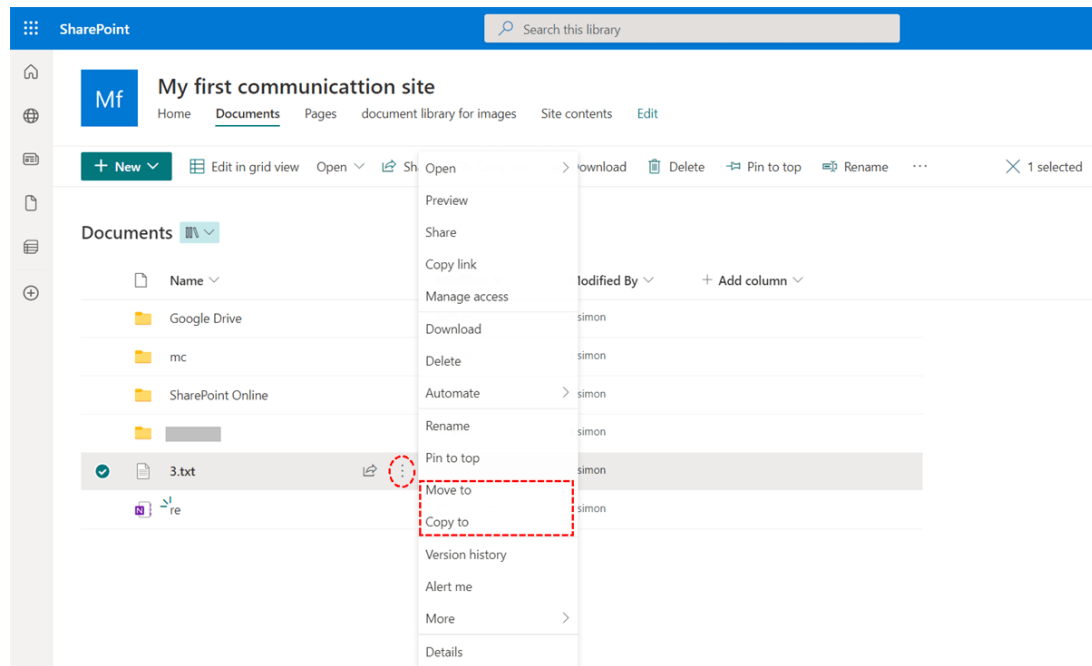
SharePoint

Search this library

Mf

My first communicattion site

Home Documents Pages document library for images Site contents Edit

New Edit in grid view Open Sh ownload Delete Pin to top Rename ··· 1 selected

Documents

Name

Google Drive

mc

SharePoint Online

3.txt

re

odified By

Add column

simon
simon
simon
simon
simon
simon

Open
Preview
Share
Copy link
Manage access
Download
Delete
Automate
Rename
Pin to top
Move to
Copy to
Version history
Alert me
More
Details